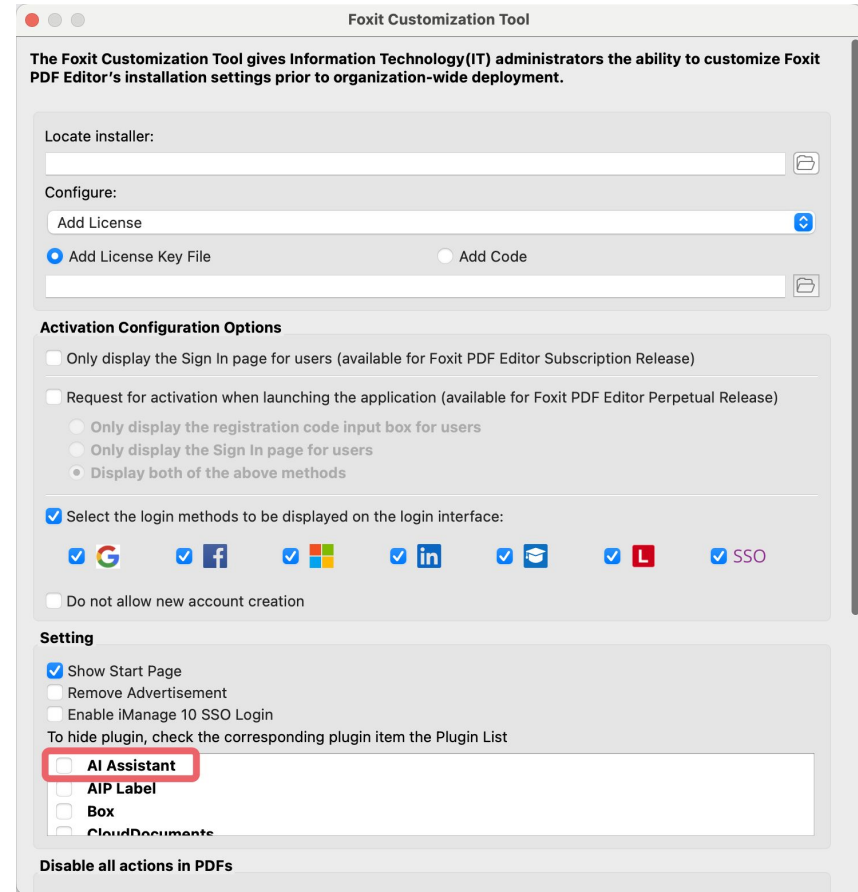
Foxit Customization Tool

The Foxit Customization Tool gives Information Technology(IT) administrators the ability to customize Foxit PDF Editor's installation settings prior to organization-wide deployment.

Locate installer:

Configure:

Add License

Add License Key File

Add Code

Activation Configuration Options

Only display the Sign In page for users (available for Foxit PDF Editor Subscription Release)

Request for activation when launching the application (available for Foxit PDF Editor Perpetual Release)

Only display the registration code input box for users

Only display the Sign In page for users

Display both of the above methods

Select the login methods to be displayed on the login interface:

G in L SSO

Do not allow new account creation

Setting

Show Start Page

Remove Advertisement

Enable iManage 10 SSO Login

To hide plugin, check the corresponding plugin item the Plugin List

AI Assistant

AIP Label

Box

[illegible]

Disable all actions in PDFs